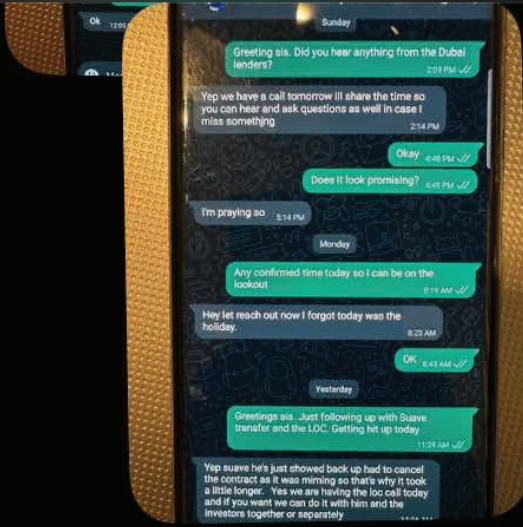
Ok 12:0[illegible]

Sunday

Greeting sis. Did you hear anything from the Dubai lenders?
2:09 PM

Yep we have a call tomorrow ill share the time so you can hear and ask questions as well in case I miss something
2:14 PM

Okay 4:48 PM

Does it look promising? 4:49 PM

I'm praying so 5:14 PM

Monday

Any confirmed time today so I can be on the lookout
8:19 AM

Hey let reach out now I forgot today was the holiday.
8:23 AM

OK 8:43 AM

Yesterday

Greetings sis. Just following up with Suave transfer and the LOC. Getting hit up today
11:29 AM

Yep suave he's just showed back up had to cancel the contract as it was miming so that's why it took a little longer. Yes we are having the loc call today and if you want we can do it with him and the investors together or separately
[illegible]